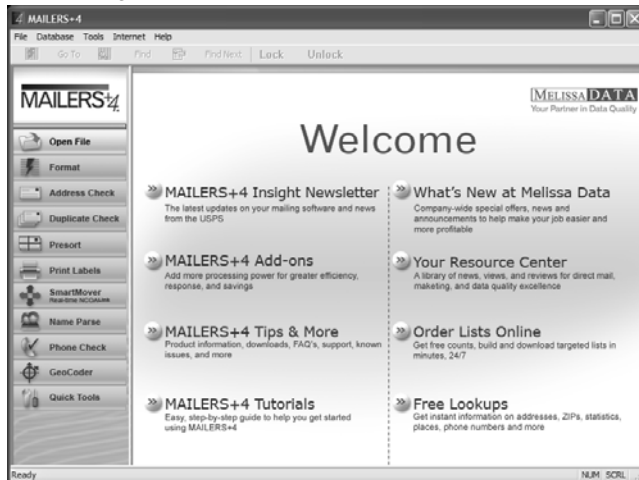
MAILERS+4

File Database Tools Internet Help

Go To Find Find Next Lock Unlock

MAILERS+4

Open File
Format
Address Check
Duplicate Check
Presort
Print Labels
SmartMover
Real-time NCOALink
Name Parse
Phone Check
GeoCoder
Quick Tools

MELISSA DATA
Your Partner in Data Quality

Welcome

MAILERS+4 Insight Newsletter
The latest updates on your mailing software and news from the USPS

What's New at Melissa Data
Company-wide special offers, news and announcements to help make your job easier and more profitable

MAILERS+4 Add-ons
Add more processing power for greater efficiency, response, and savings

Your Resource Center
A library of news, views, and reviews for direct mail, maketing, and data quality excellence

MAILERS+4 Tips & More
Product information, downloads, FAQ's, support, known issues, and more

Order Lists Online
Get free counts, build and download targeted lists in minutes, 24/7

MAILERS+4 Tutorials
Easy, step-by-step guide to help you get started using MAILERS+4

Free Lookups
Get instant information on addresses, ZIPs, statistics, places, phone numbers and more

Ready

NUM SCRL